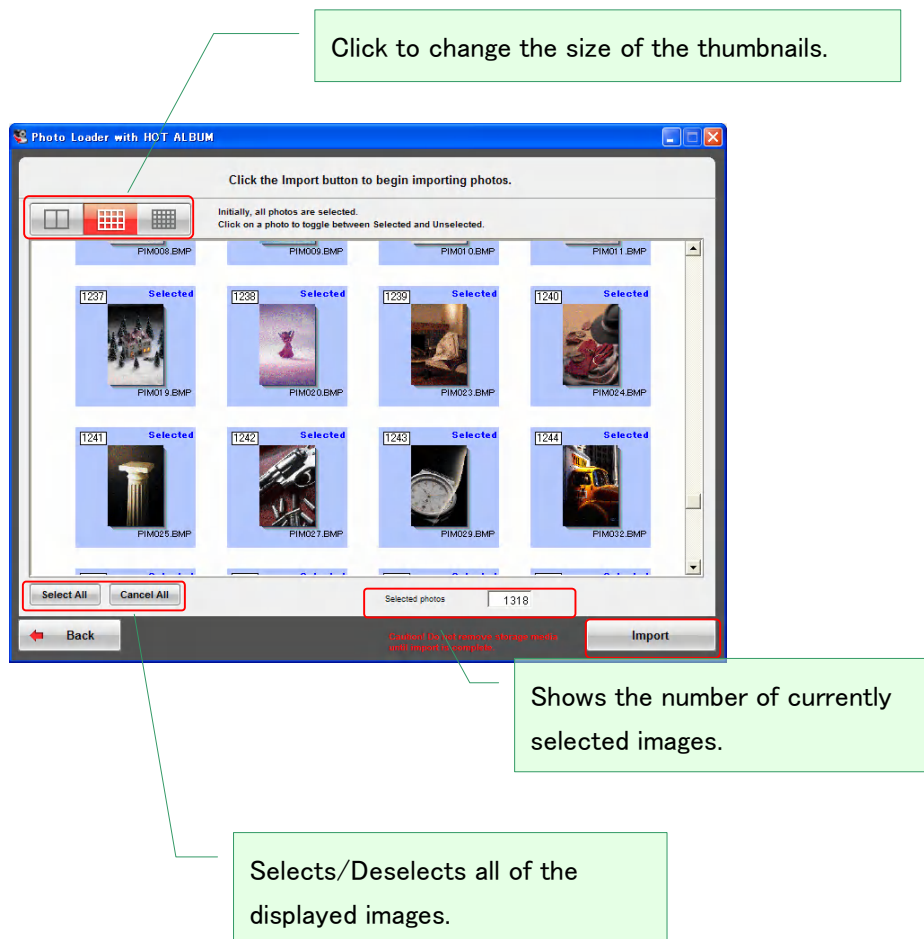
Click to change the size of the thumbnails.

Photo Loader with HOT ALBUM

Click the Import button to begin importing photos.

Initially, all photos are selected.
Click on a photo to toggle between Selected and Unselected.

PIM008.BMP PIM009.BMP PIM010.BMP PIM011.BMP

1237 Selected PIM019.BMP
1238 Selected PIM020.BMP
1239 Selected PIM023.BMP
1240 Selected PIM024.BMP
1241 Selected PIM025.BMP
1242 Selected PIM027.BMP
1243 Selected PIM029.BMP
1244 Selected PIM032.BMP

Select All
Cancel All

Selected photos 1318

Back

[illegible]

Import

Shows the number of currently selected images.

Selects/Deselects all of the displayed images.